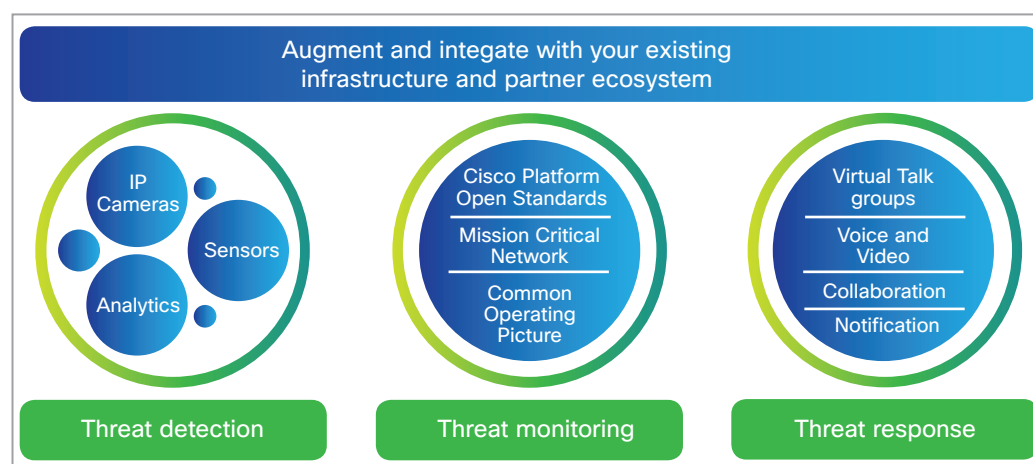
Augment and integate with your existing infrastructure and partner ecosystem

IP Cameras

Sensors

Analytics

Cisco Platform Open Standards

Mission Critical Network

Common Operating Picture

Virtual Talk groups

Voice and Video

Collaboration

Notification

Threat detection

Threat monitoring

Threat response